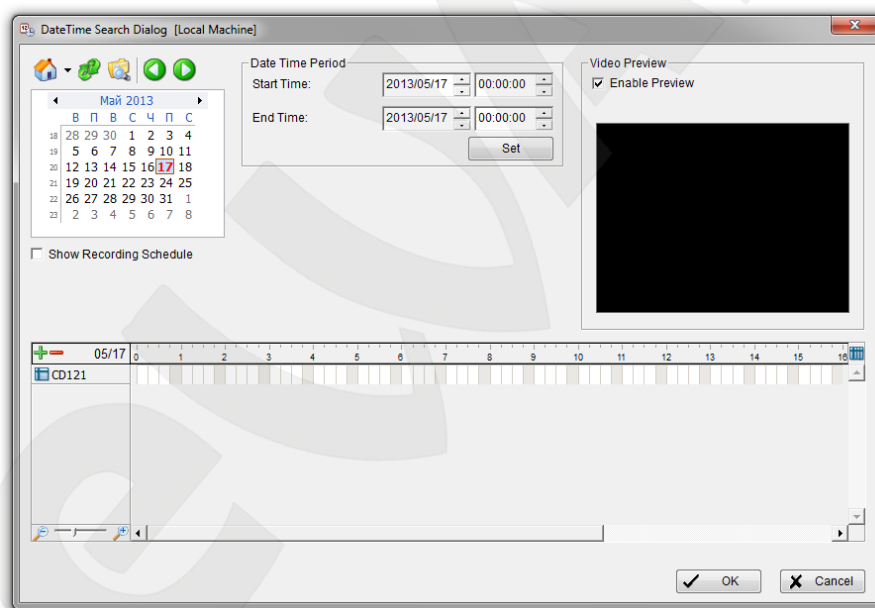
DateTime Search Dialog [Local Machine]

Май 2013

| | В | П | В | С | Ч | П | С |
|---|---|---|---|---|---|---|---|
| 18 | 28 | 29 | 30 | 1 | 2 | 3 | 4 |
| 19 | 5 | 6 | 7 | 8 | 9 | 10 | 11 |
| 20 | 12 | 13 | 14 | 15 | 16 | 17 | 18 |
| 21 | 19 | 20 | 21 | 22 | 23 | 24 | 25 |
| 22 | 26 | 27 | 28 | 29 | 30 | 31 | 1 |
| 23 | 2 | 3 | 4 | 5 | 6 | 7 | 8 |

Show Recording Schedule

Date Time Period
Start Time: 2013/05/17 00:00:00
End Time: 2013/05/17 00:00:00
Set

Video Preview
Enable Preview

05/17 0 1 2 3 4 5 6 7 8 9 10 11 12 13 14 15 16
CD121

OK
Cancel